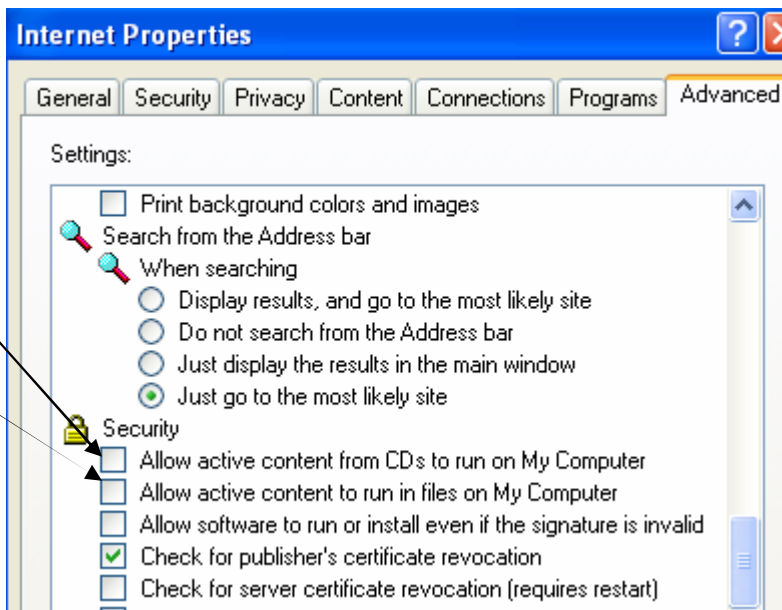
Internet Properties

?

General | Security | Privacy | Content | Connections | Programs | Advanced

Settings:

Print background colors and images
Search from the Address bar
When searching
Display results, and go to the most likely site
Do not search from the Address bar
Just display the results in the main window
Just go to the most likely site
Security
Allow active content from CDs to run on My Computer
Allow active content to run in files on My Computer
Allow software to run or install even if the signature is invalid
Check for publisher's certificate revocation
Check for server certificate revocation (requires restart)